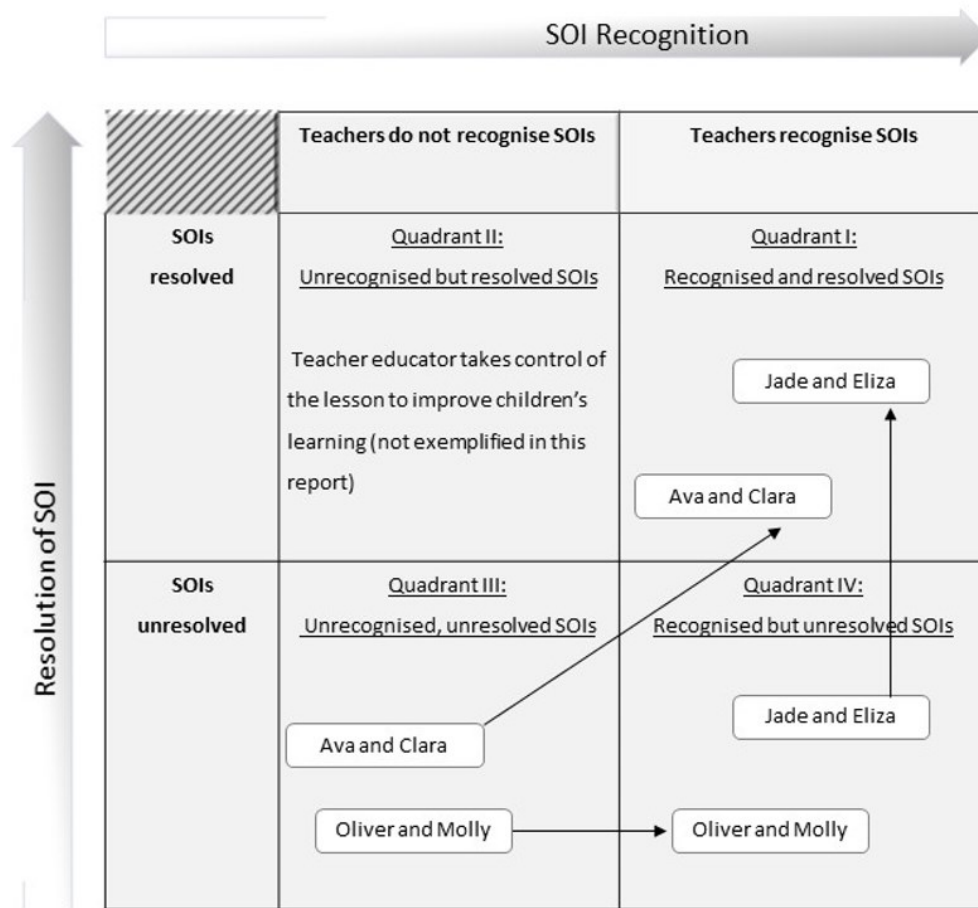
SOI Recognition

Resolution of SOI

| | Teachers do not recognise SOIs | Teachers recognise SOIs |
|---|---|---|
| SOIs resolved | Quadrant II: Unrecognised but resolved SOIs<br><br>Teacher educator takes control of the lesson to improve children's learning (not exemplified in this report) | Quadrant I: Recognised and resolved SOIs<br><br>Jade and Eliza<br><br>Ava and Clara |
| SOIs unresolved | Quadrant III: Unrecognised, unresolved SOIs<br><br>Ava and Clara<br><br>Oliver and Molly | Quadrant IV: Recognised but unresolved SOIs<br><br>Jade and Eliza<br><br>Oliver and Molly |